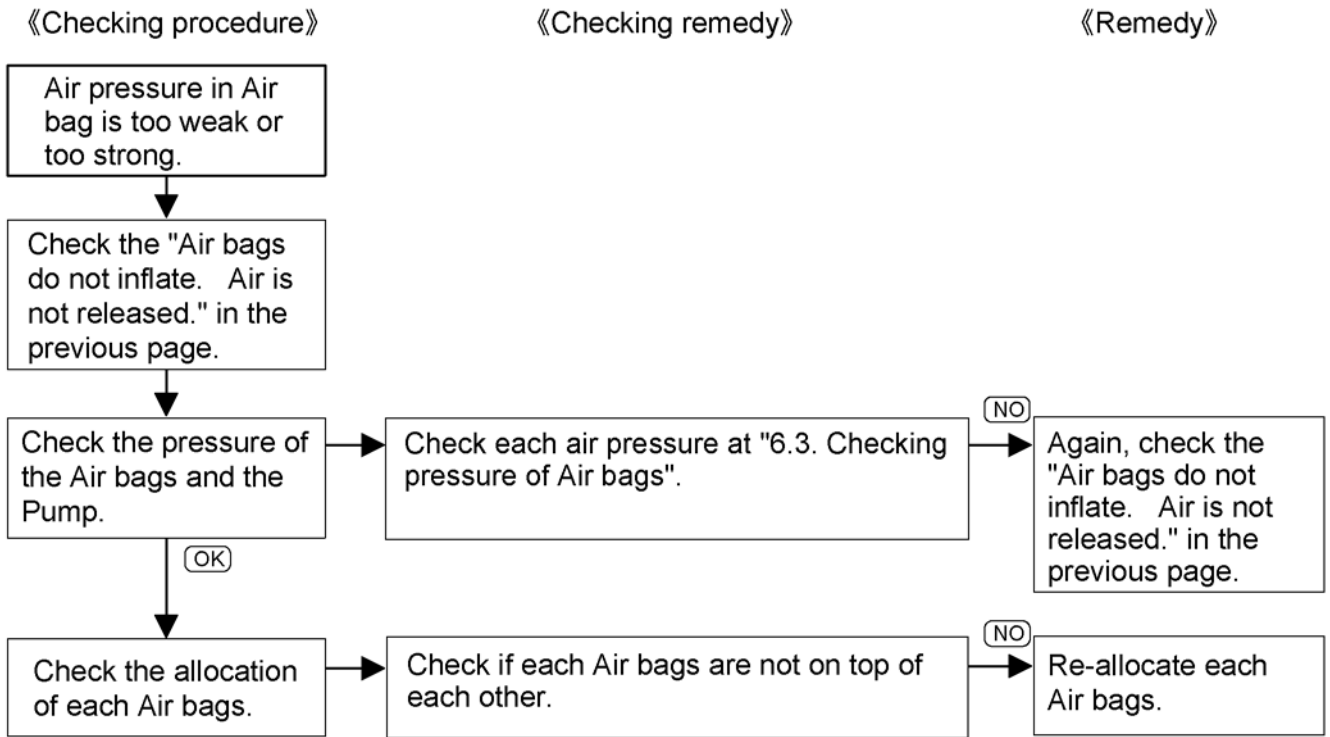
《Checking procedure》

《Checking remedy》

《Remedy》

Air pressure in Air bag is too weak or too strong.

Check the "Air bags do not inflate. Air is not released." in the previous page.

Check the pressure of the Air bags and the Pump.

Check each air pressure at "6.3. Checking pressure of Air bags".

NO

Again, check the "Air bags do not inflate. Air is not released." in the previous page.

OK

Check the allocation of each Air bags.

Check if each Air bags are not on top of each other.

NO

Re-allocate each Air bags.